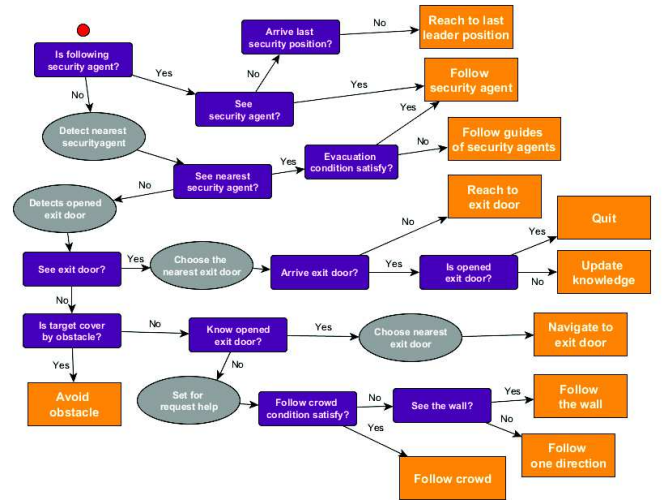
Is following security agent?

Yes

No

Arrive last security position?

No

Reach to last leader position

No

See security agent?

Yes

Follow security agent

Detect nearest securityagent

See nearest security agent?

Yes

Evacuation condition satisfy?

Yes

No

Follow guides of security agents

No

Detects opened exit door

Reach to exit door

No

See exit door?

Yes

Choose the nearest exit door

Arrive exit door?

Yes

Is opened exit door?

Yes

Quit

No

Update knowledge

No

Is target cover by obstacle?

No

Know opened exit door?

Yes

Choose nearest exit door

Navigate to exit door

Yes

No

Avoid obstacle

Set for request help

Follow crowd condition satisfy?

No

See the wall?

Yes

Follow the wall

No

Follow one direction

Yes

Follow crowd